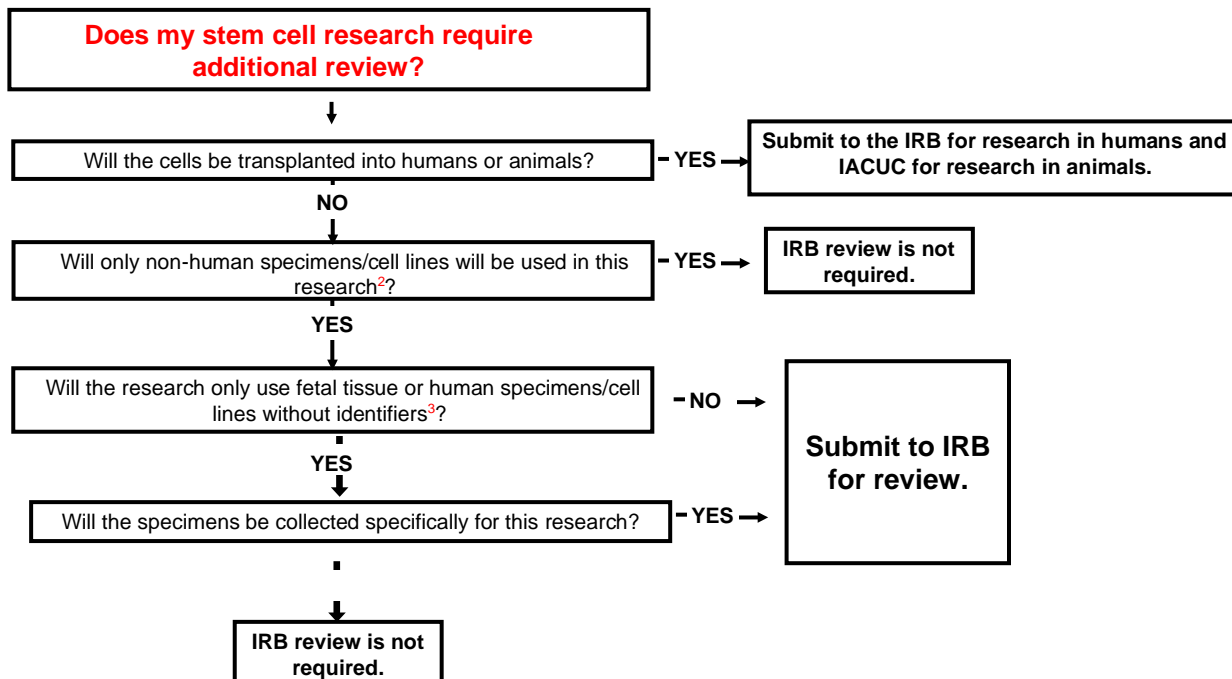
Does my stem cell research require additional review?

Will the cells be transplanted into humans or animals?

YES

Submit to the IRB for research in humans and IACUC for research in animals.

NO

Will only non-human specimens/cell lines will be used in this research$^2$?

YES

IRB review is not required.

YES

Will the research only use fetal tissue or human specimens/cell lines without identifiers$^3$?

NO

Submit to IRB for review.

YES

Will the specimens be collected specifically for this research?

YES

IRB review is not required.